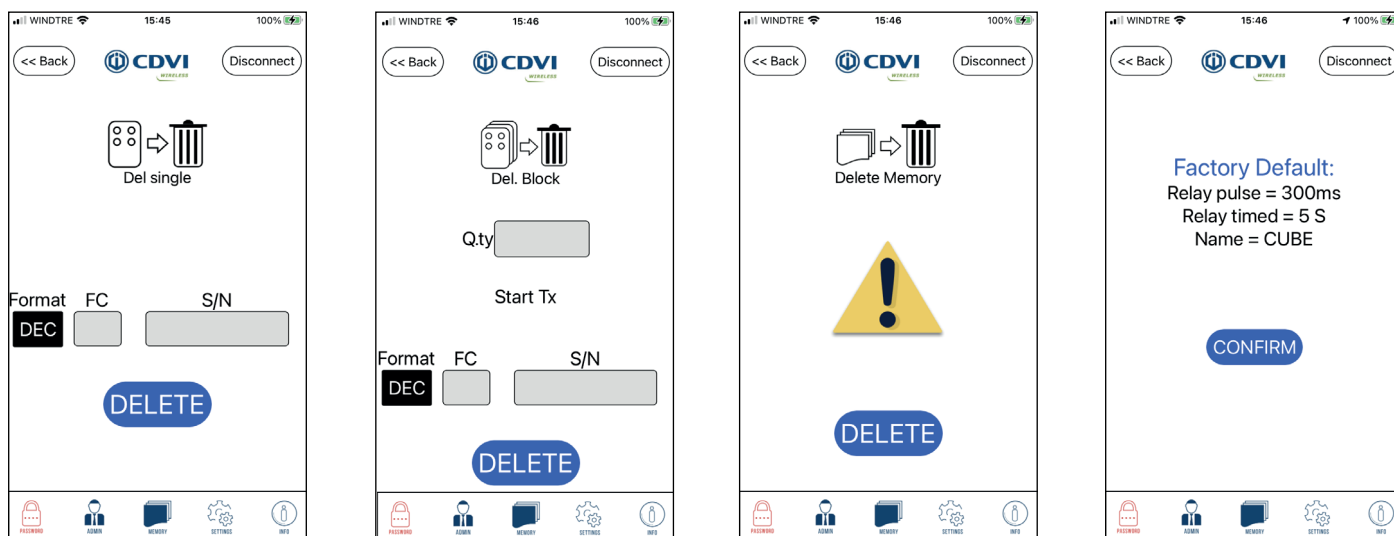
WINDTRE 15:45 100%
<< Back CDVI WIRELESS Disconnect
Del single
Format FC S/N
DEC
DELETE
PASSWORD ADMIN MEMORY SETTINGS INFO

WINDTRE 15:46 100%
<< Back CDVI WIRELESS Disconnect
Del. Block
Q.ty
Start Tx
Format FC S/N
DEC
DELETE
PASSWORD ADMIN MEMORY SETTINGS INFO

WINDTRE 15:46 100%
<< Back CDVI WIRELESS Disconnect
Delete Memory
DELETE
PASSWORD ADMIN MEMORY SETTINGS INFO

WINDTRE 15:46 100%
<< Back CDVI WIRELESS Disconnect
Factory Default:
Relay pulse = 300ms
Relay timed = 5 S
Name = CUBE
CONFIRM
PASSWORD ADMIN MEMORY SETTINGS INFO